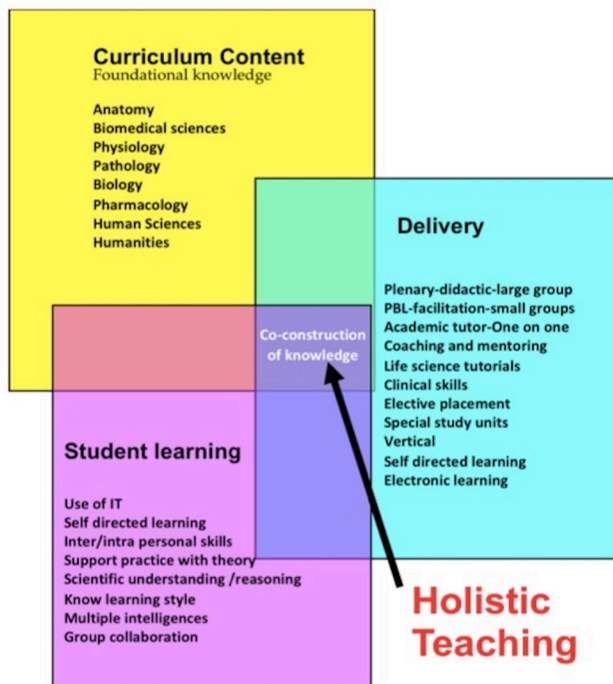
Curriculum Content
Foundational knowledge

Anatomy
Biomedical sciences
Physiology
Pathology
Biology
Pharmacology
Human Sciences
Humanities

Delivery

Plenary-didactic-large group
PBL-facilitation-small groups
Academic tutor-One on one
Coaching and mentoring
Life science tutorials
Clinical skills
Elective placement
Special study units
Vertical
Self directed learning
Electronic learning

Co-construction of knowledge

Student learning

Use of IT
Self directed learning
Inter/intra personal skills
Support practice with theory
Scientific understanding /reasoning
Know learning style
Multiple intelligences
Group collaboration

Holistic Teaching